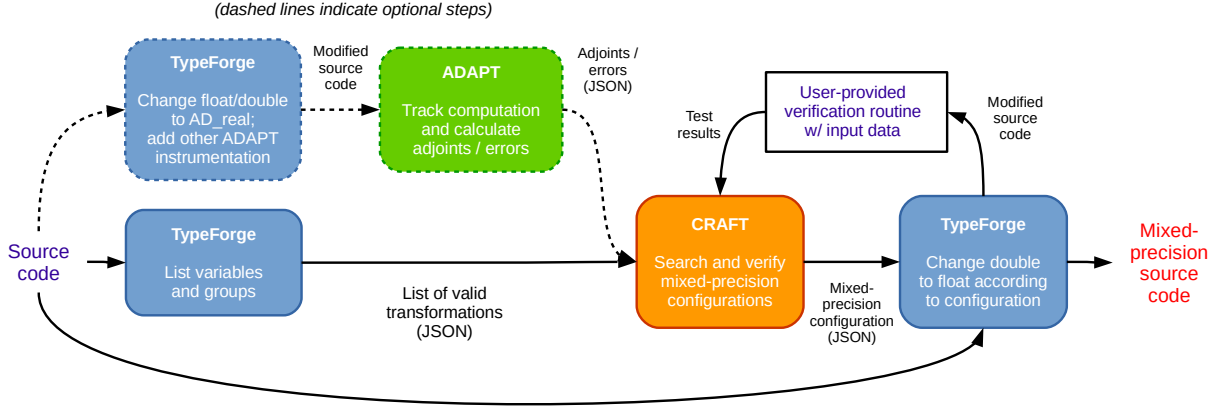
(dashed lines indicate optional steps)

TypeForge

Change float/double to AD_real; add other ADAPT instrumentation

Modified source code

ADAPT

Track computation and calculate adjoints / errors

Adjoints / errors (JSON)

Test results

User-provided verification routine w/ input data

Modified source code

Source code

TypeForge

List variables and groups

List of valid transformations (JSON)

CRAFT

Search and verify mixed-precision configurations

Mixed-precision configuration (JSON)

TypeForge

Change double to float according to configuration

Mixed-precision source code